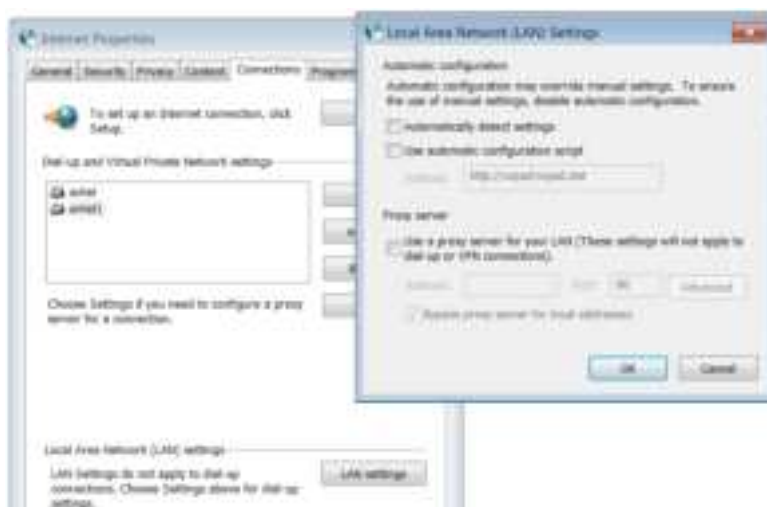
Internet Properties

General | Security | Privacy | Content | Connections | Program

To set up an Internet connection, click Setup.

Dial-up and Virtual Private Network settings

adsl
adsl1

Choose Settings if you need to configure a proxy server for a connection.

Local Area Network (LAN) settings

LAN Settings do not apply to dial-up connections. Choose Settings above for dial-up settings.

LAN settings

Local Area Network (LAN) Settings

Automatic configuration

Automatic configuration may override manual settings. To ensure the use of manual settings, disable automatic configuration.

Automatically detect settings

Use automatic configuration script

Address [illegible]

Proxy server

Use a proxy server for your LAN (These settings will not apply to dial-up or VPN connections).

Address: Port: 80 Advanced

Bypass proxy server for local addresses

OK Cancel